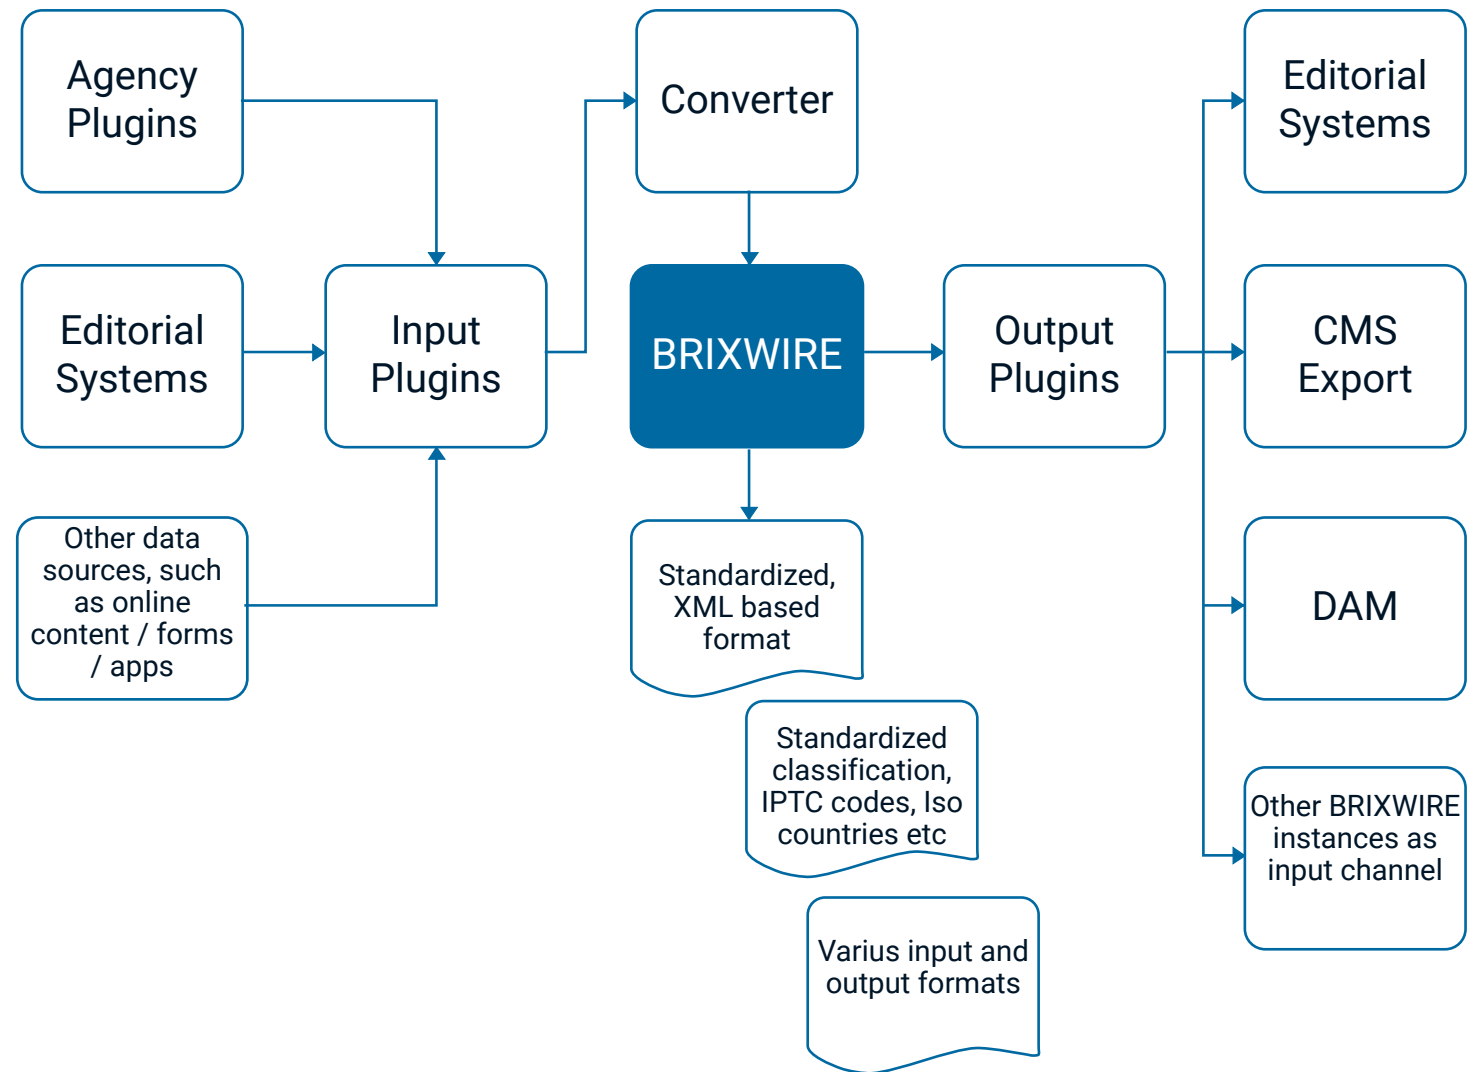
Agency Plugins

Converter

Editorial Systems

Editorial Systems

Input Plugins

BRIXWIRE

Output Plugins

CMS Export

Other data sources, such as online content / forms / apps

Standardized, XML based format

DAM

Standardized classification, IPTC codes, Iso countries etc

Other BRIXWIRE instances as input channel

Varius input and output formats